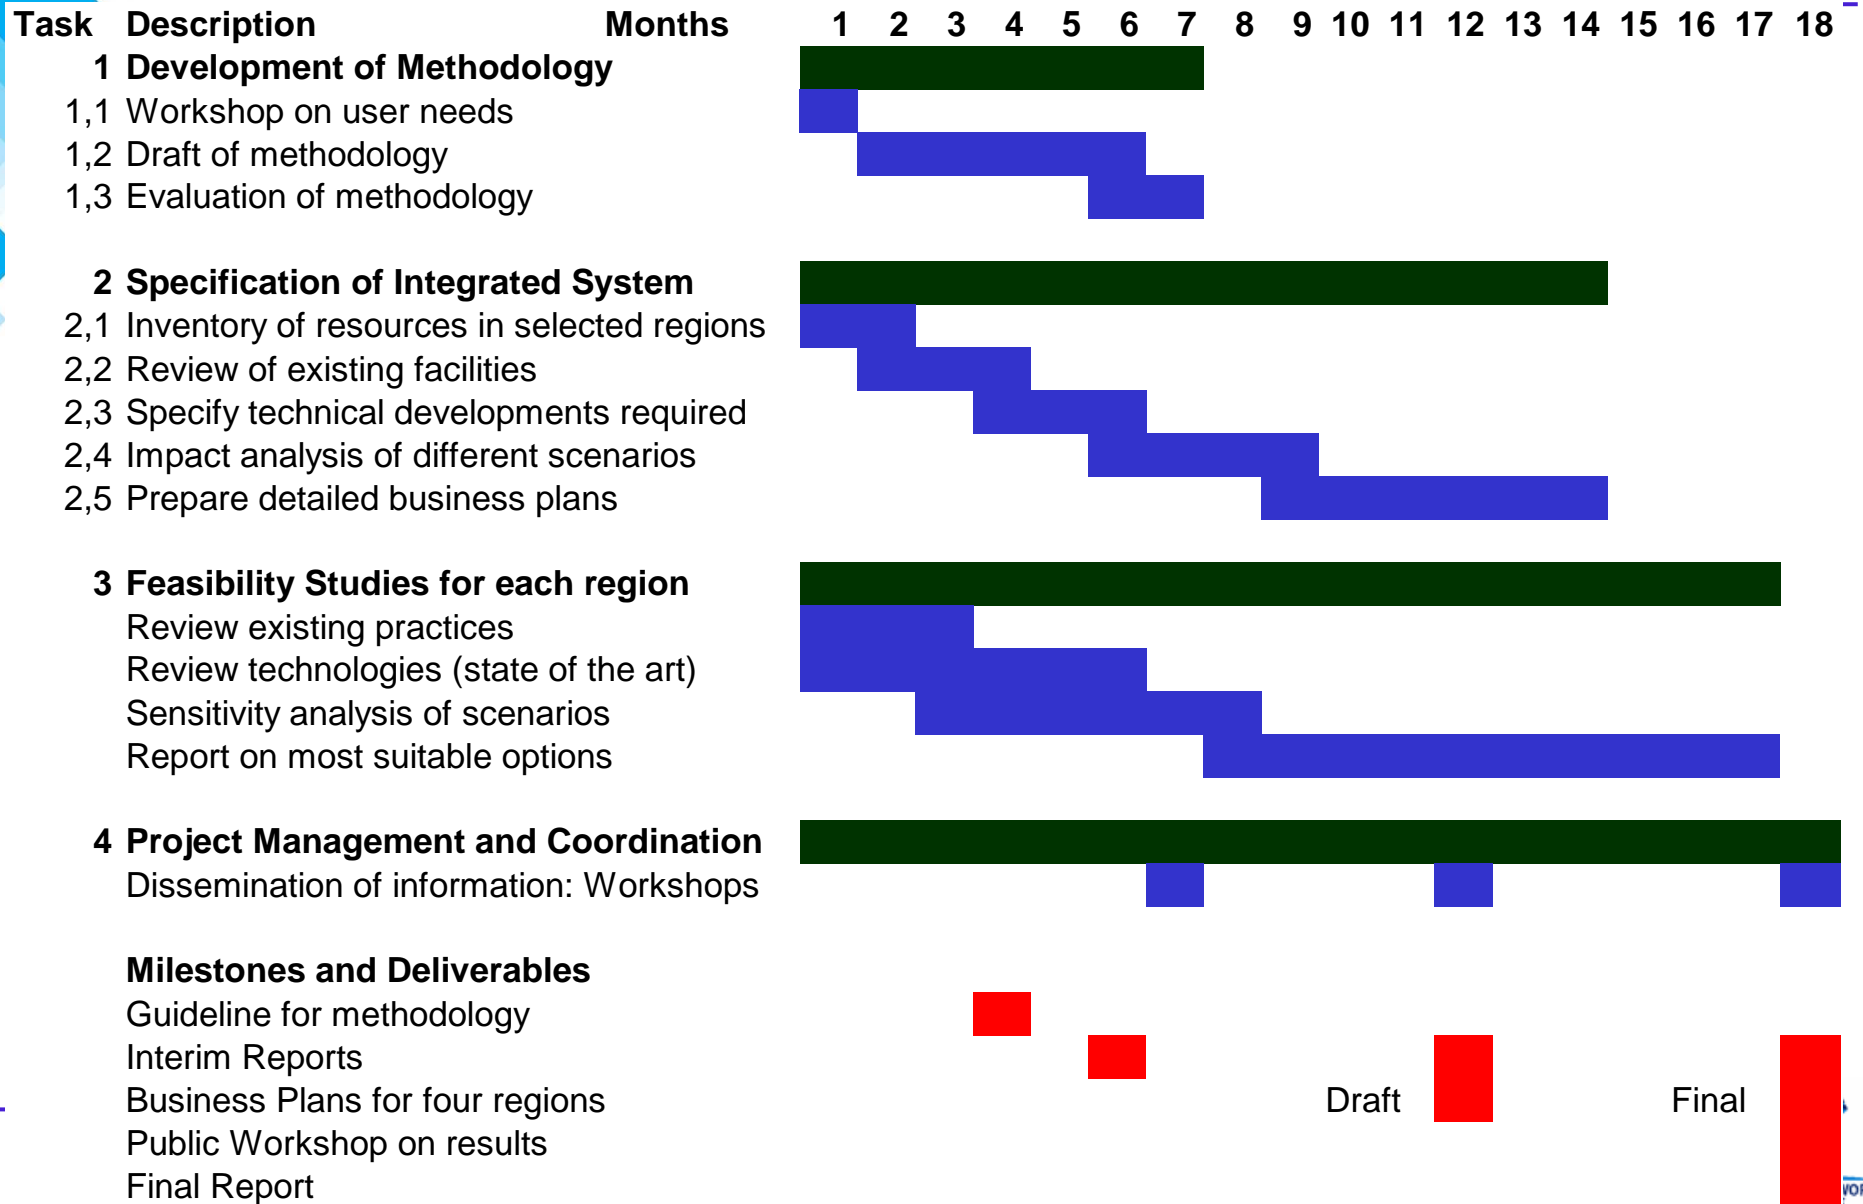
| Task | Description | Months | 1 | 2 | 3 | 4 | 5 | 6 | 7 | 8 | 9 | 10 | 11 | 12 | 13 | 14 | 15 | 16 | 17 | 18 |
|---|---|---|---|---|---|---|---|---|---|---|---|---|---|---|---|---|---|---|---|---|
| 1 | **Development of Methodology** | | | | | | | | | | | | | | | | | | | |
| 1,1 | Workshop on user needs | | | | | | | | | | | | | | | | | | | |
| 1,2 | Draft of methodology | | | | | | | | | | | | | | | | | | | |
| 1,3 | Evaluation of methodology | | | | | | | | | | | | | | | | | | | |
| 2 | **Specification of Integrated System** | | | | | | | | | | | | | | | | | | | |
| 2,1 | Inventory of resources in selected regions | | | | | | | | | | | | | | | | | | | |
| 2,2 | Review of existing facilities | | | | | | | | | | | | | | | | | | | |
| 2,3 | Specify technical developments required | | | | | | | | | | | | | | | | | | | |
| 2,4 | Impact analysis of different scenarios | | | | | | | | | | | | | | | | | | | |
| 2,5 | Prepare detailed business plans | | | | | | | | | | | | | | | | | | | |
| 3 | **Feasibility Studies for each region** | | | | | | | | | | | | | | | | | | | |
| | Review existing practices | | | | | | | | | | | | | | | | | | | |
| | Review technologies (state of the art) | | | | | | | | | | | | | | | | | | | |
| | Sensitivity analysis of scenarios | | | | | | | | | | | | | | | | | | | |
| | Report on most suitable options | | | | | | | | | | | | | | | | | | | |
| 4 | **Project Management and Coordination** | | | | | | | | | | | | | | | | | | | |
| | Dissemination of information: Workshops | | | | | | | | | | | | | | | | | | | |
| | **Milestones and Deliverables** | | | | | | | | | | | | | | | | | | | |
| | Guideline for methodology | | | | | | | | | | | | | | | | | | | |
| | Interim Reports | | | | | | | | | | | | | | | | | | | |
| | Business Plans for four regions | | | | | | | | | Draft | | | | | | Final | | | | |
| | Public Workshop on results | | | | | | | | | | | | | | | | | | | |
| | Final Report | | | | | | | | | | | | | | | | | | | |